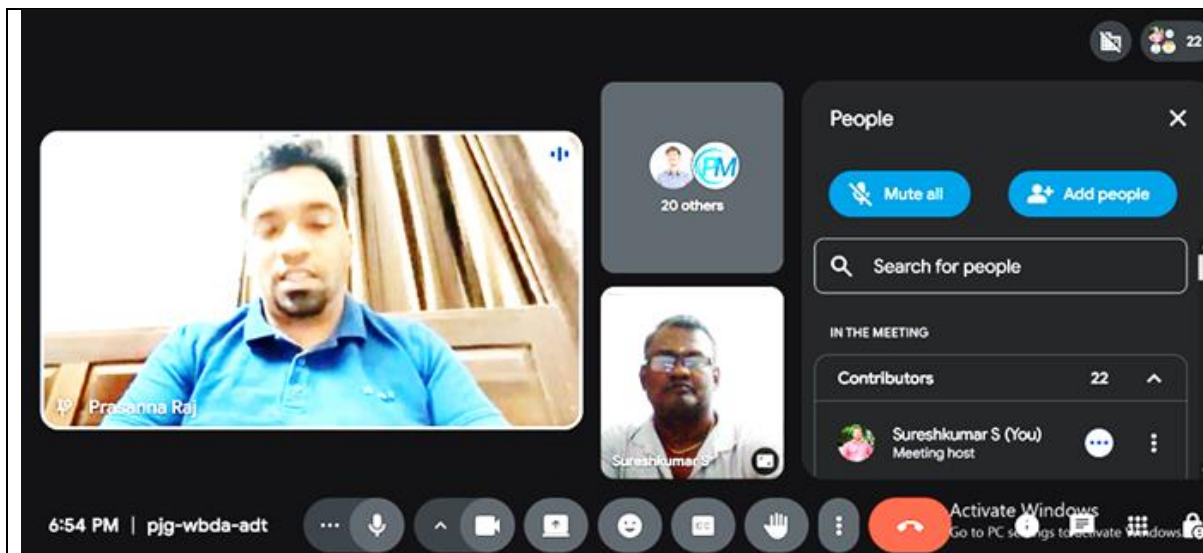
22

Prasanna Raj

PM

20 others

Sureshkumar S

People

Mute all

Add people

Search for people

IN THE MEETING

Contributors 22

Sureshkumar S (You)
Meeting host

6:54 PM | pjg-wbda-adt

Activate Windows
Go to PC settings to activate Windows.